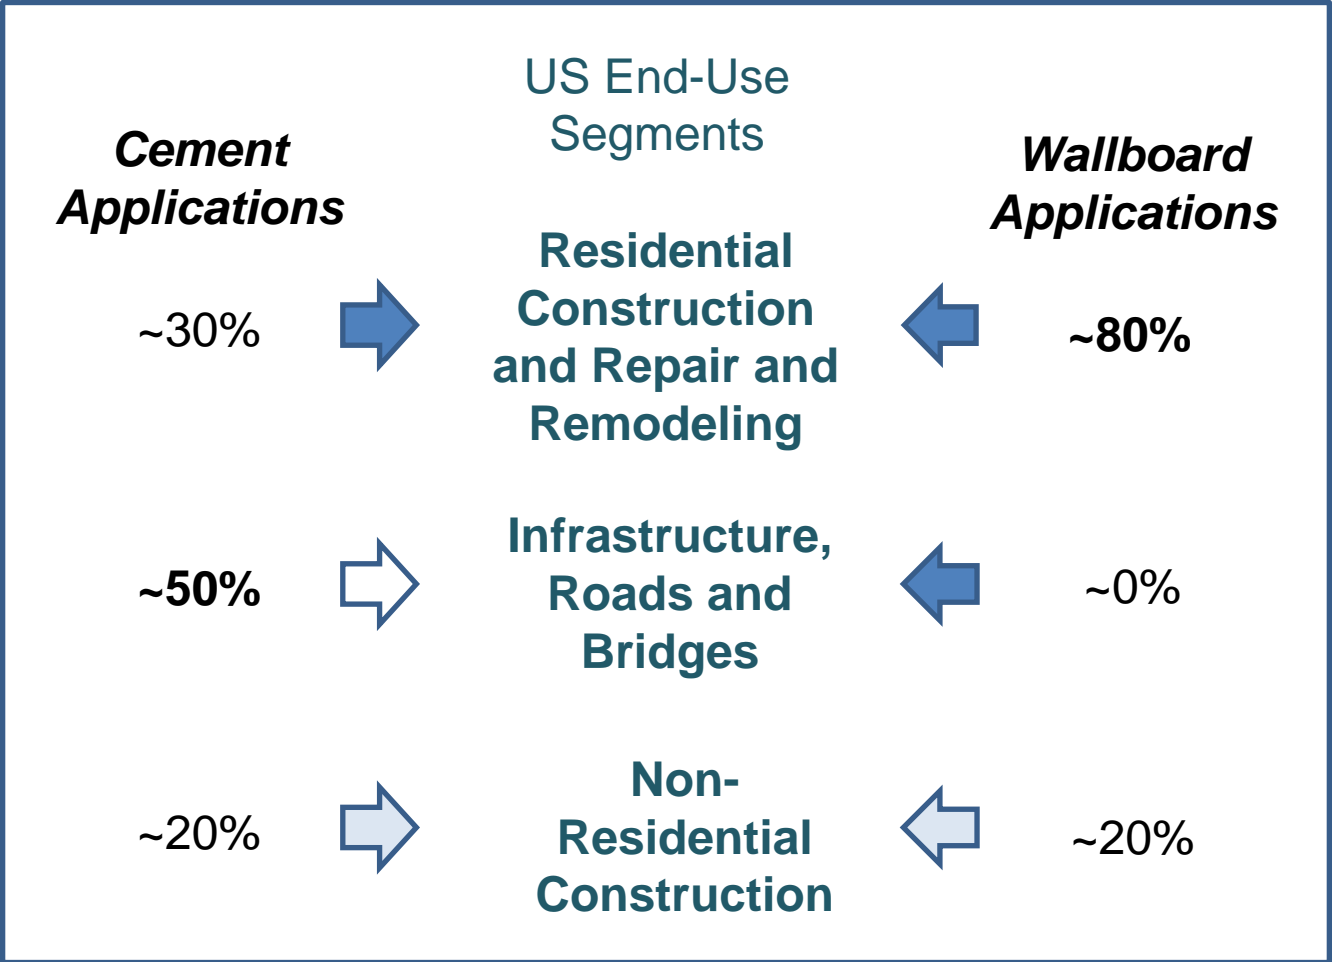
US End-Use Segments

Cement Applications

Wallboard Applications

~30%

Residential Construction and Repair and Remodeling

~80%

~50%

Infrastructure, Roads and Bridges

~0%

~20%

Non-Residential Construction

~20%